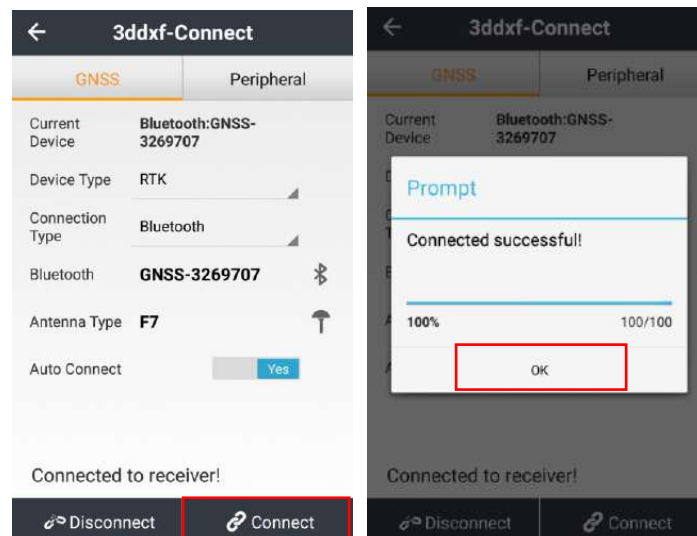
3ddxf-Connect

GNSS | Peripheral

Current Device | Bluetooth:GNSS-3269707

Device Type | RTK

Connection Type | Bluetooth

Bluetooth | GNSS-3269707

Antenna Type | F7

Auto Connect | Yes

Connected to receiver!

Disconnect | Connect

3ddxf-Connect

GNSS | Peripheral

Current Device | Bluetooth:GNSS-3269707

Prompt

Connected successful!

100% 100/100

OK

Connected to receiver!

Disconnect | Connect